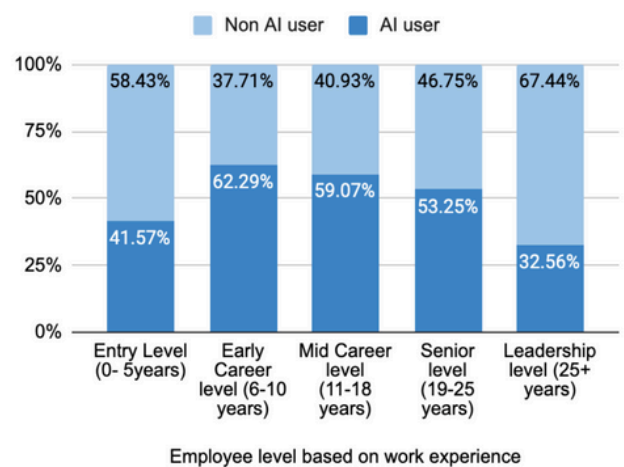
Non AI user
AI user

100%
75%
50%
25%
0%

58.43%
41.57%
37.71%
62.29%
40.93%
59.07%
46.75%
53.25%
67.44%
32.56%

Entry Level (0- 5years)
Early Career level (6-10 years)
Mid Career level (11-18 years)
Senior level (19-25 years)
Leadership level (25+ years)

Employee level based on work experience